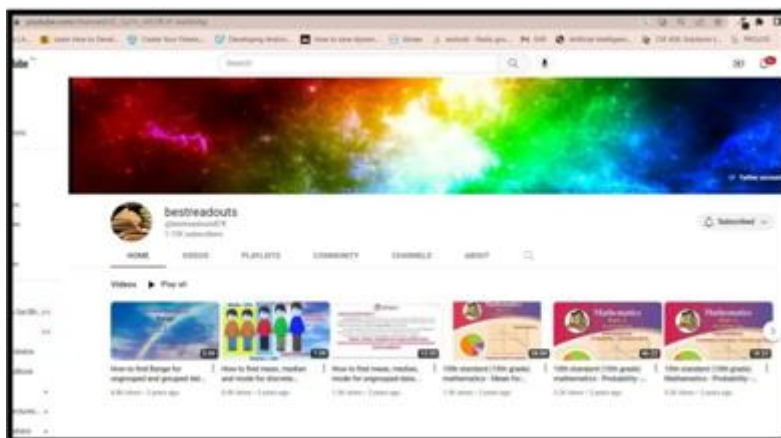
Search

bestreadouts

Subscribed

HOME VIDEOS PLAYLISTS COMMUNITY CHANNELS ABOUT

Videos ▶ Play all

How to find Range for ungrouped and grouped dat...

How to find mean, median and mode for discrete...

How to find mean, median, mode for ungrouped data...

10th standard (10th grade) mathematics - Mean for...

10th standard (10th grade) mathematics - Probability -...

10th standard (10th grade) Mathematics - Probability -...

Mathematics

Mathematics